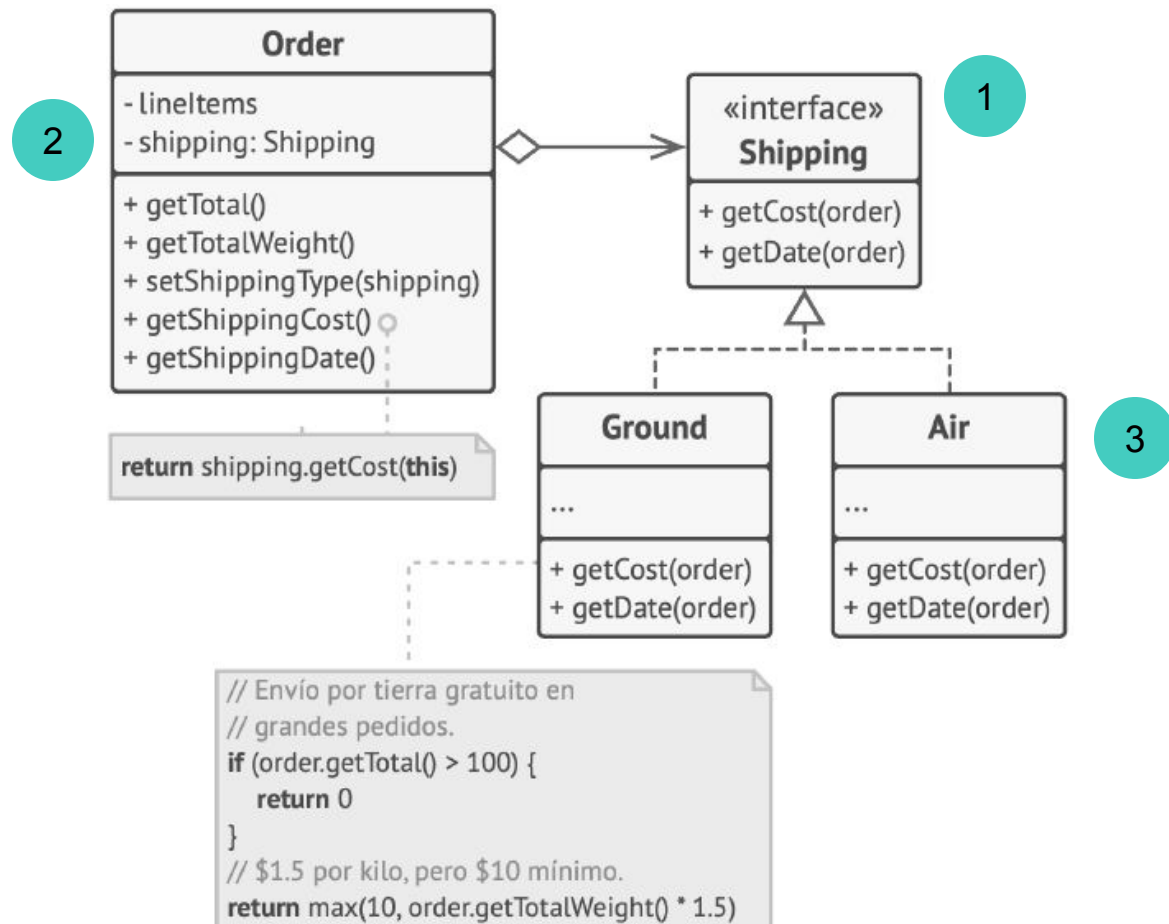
Order

- lineItems
- shipping: Shipping

+ getTotal()
+ getTotalWeight()
+ setShippingType(shipping)
+ getShippingCost()
+ getShippingDate()

2

return shipping.getCost(this)

1

«interface»
Shipping

+ getCost(order)
+ getDate(order)

Ground

...

+ getCost(order)
+ getDate(order)

Air

...

+ getCost(order)
+ getDate(order)

3

// Envío por tierra gratuito en
// grandes pedidos.
if (order.getTotal() > 100) {
return 0
}
// \$1.5 por kilo, pero \$10 mínimo.
return max(10, order.getTotalWeight() * 1.5)